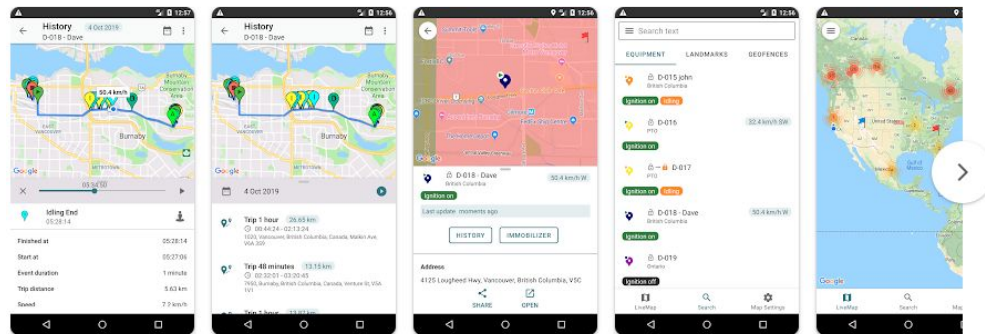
12:57

History 4 Oct 2019
D-018 - Dave

50.4 km/h

Burnaby

Google

05:34:50

Idling End
05:28:14

Finished at 05:28:14
Start at 05:27:06
Event duration 1 minute
Trip distance 5.63 km
Speed 7.9 km/h

12:56

History
D-018 - Dave

Burnaby

Google

4 Oct 2019

Trip 1 hour 26.65 km
08:44:24 - 02:13:24

Trip 48 minutes 13.15 km
02:32:01 - 03:20:45

Trip 1 hour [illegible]

12:56

Google

D-018 - Dave
British Columbia
50.4 km/h W

Ignition on

Last update: moments ago

HISTORY IMMOBILIZER

Address
4125 Lougheed Hwy, Vancouver, British Columbia, V5C

SHARE OPEN

12:56

Search text

EQUIPMENT LANDMARKS GEOFENCES

D-015 John
British Columbia
Ignition on Idling

D-016
PTO
32.4 km/h SW

D-017
PTO
Ignition on Idling

D-018 - Dave
British Columbia
50.4 km/h W
Ignition on

D-019
Ontario
Ignition off

LiveMap Search Map Settings

Gulf of Mexico

Google

LiveMap Search Ma